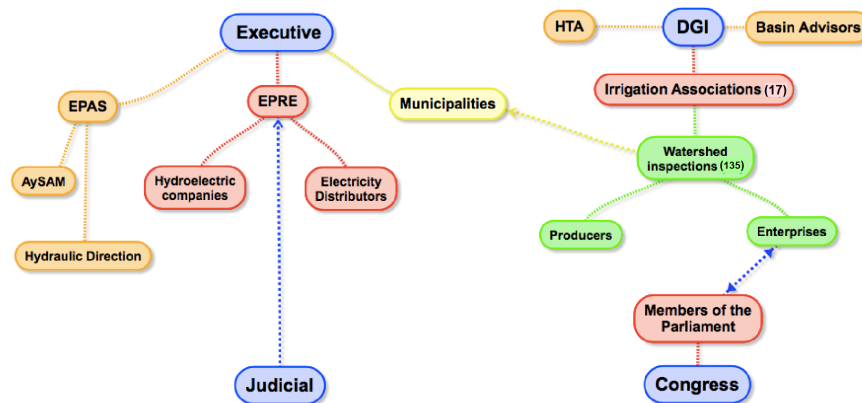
Executive

EPAS

EPRE

Municipalities

AySAM

Hydraulic Direction

Hydroelectric companies

Electricity Distributors

Judicial

HTA

DGI

Basin Advisors

Irrigation Associations (17)

Watershed inspections (135)

Producers

Enterprises

Members of the Parliament

Congress